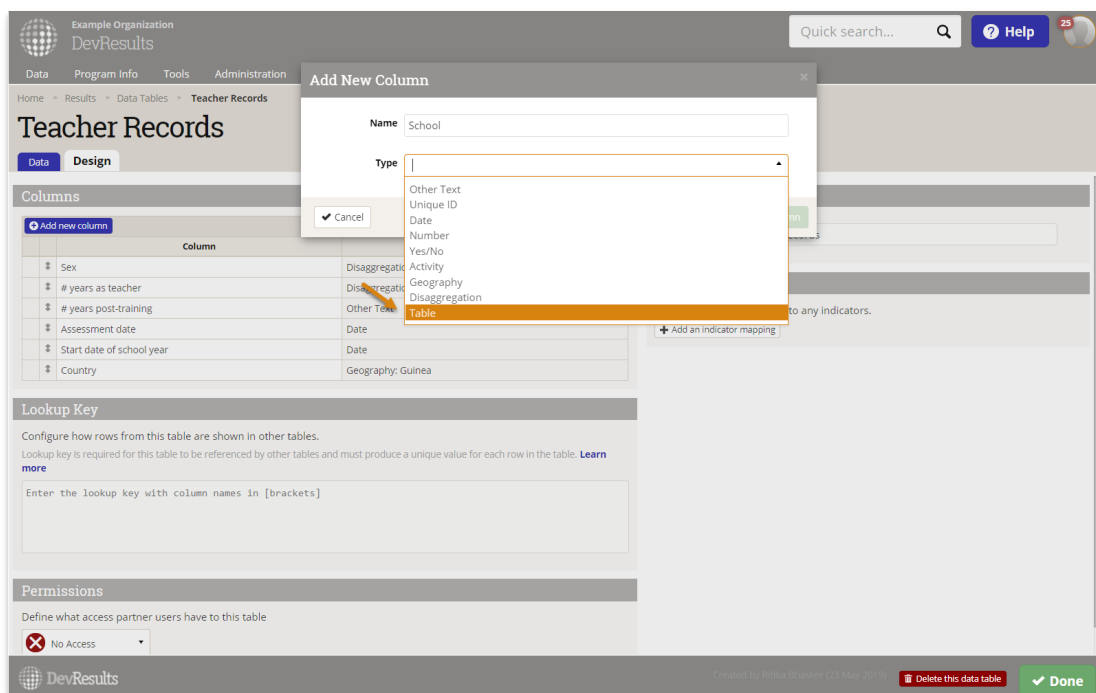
Example Organization
DevResults

Quick search...
Help
25

Data Program Info Tools Administration

Home ▸ Results ▸ Data Tables ▸ Teacher Records

Teacher Records

Data Design

Columns

Add new column

| | Column | |
|---|---|---|
| ⇕ | Sex | Disaggregatio |
| ⇕ | # years as teacher | Disaggregatio |
| ⇕ | # years post-training | Other Text |
| ⇕ | Assessment date | Date |
| ⇕ | Start date of school year | Date |
| ⇕ | Country | Geography: Guinea |

Lookup Key

Configure how rows from this table are shown in other tables.

Lookup key is required for this table to be referenced by other tables and must produce a unique value for each row in the table. Learn more

Enter the lookup key with column names in [brackets]

Permissions

Define what access partner users have to this table

No Access

Add New Column ×

Name School

Type |

Other Text
Unique ID
Date
Number
Yes/No
Activity
Geography
Disaggregation
Table

Cancel

mn

to any indicators.

Add an indicator mapping

DevResults

Created by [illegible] (23 Mar 2019)

Delete this data table

Done